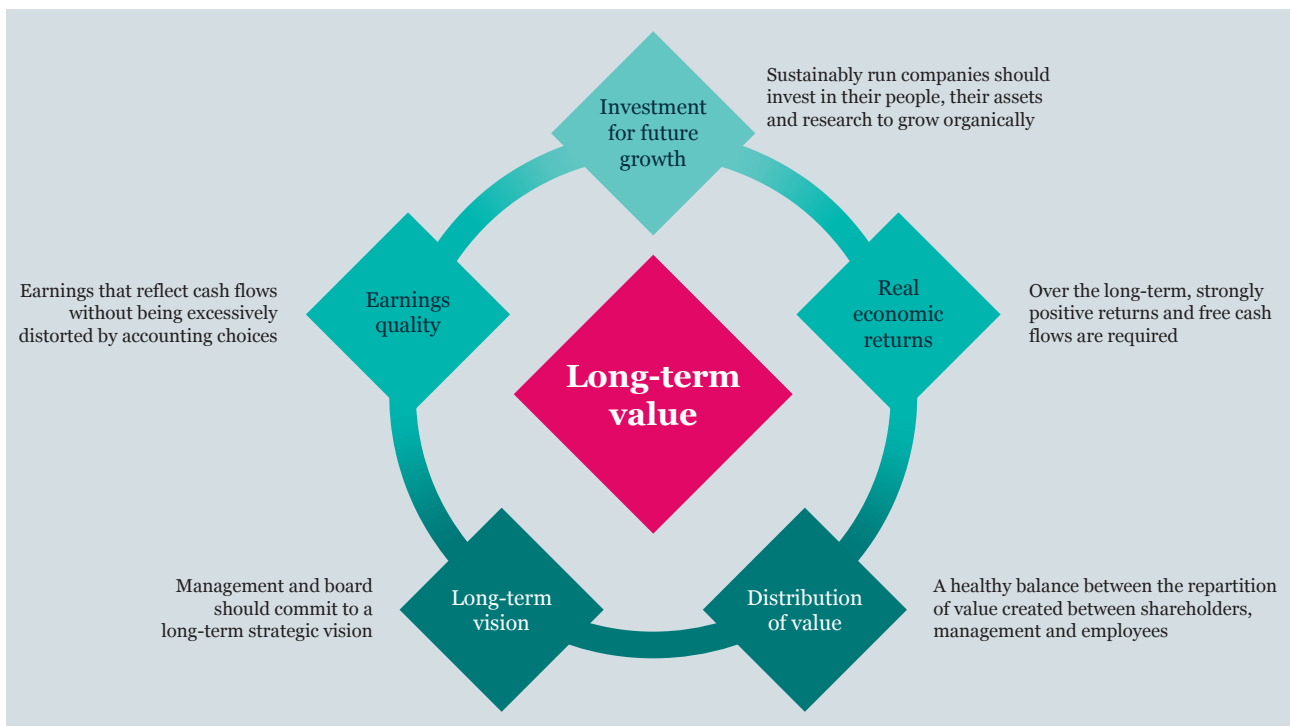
Investment for future growth

Sustainably run companies should invest in their people, their assets and research to grow organically

Earnings that reflect cash flows without being excessively distorted by accounting choices

Earnings quality

Long-term value

Real economic returns

Over the long-term, strongly positive returns and free cash flows are required

Management and board should commit to a long-term strategic vision

Long-term vision

Distribution of value

A healthy balance between the repartition of value created between shareholders, management and employees